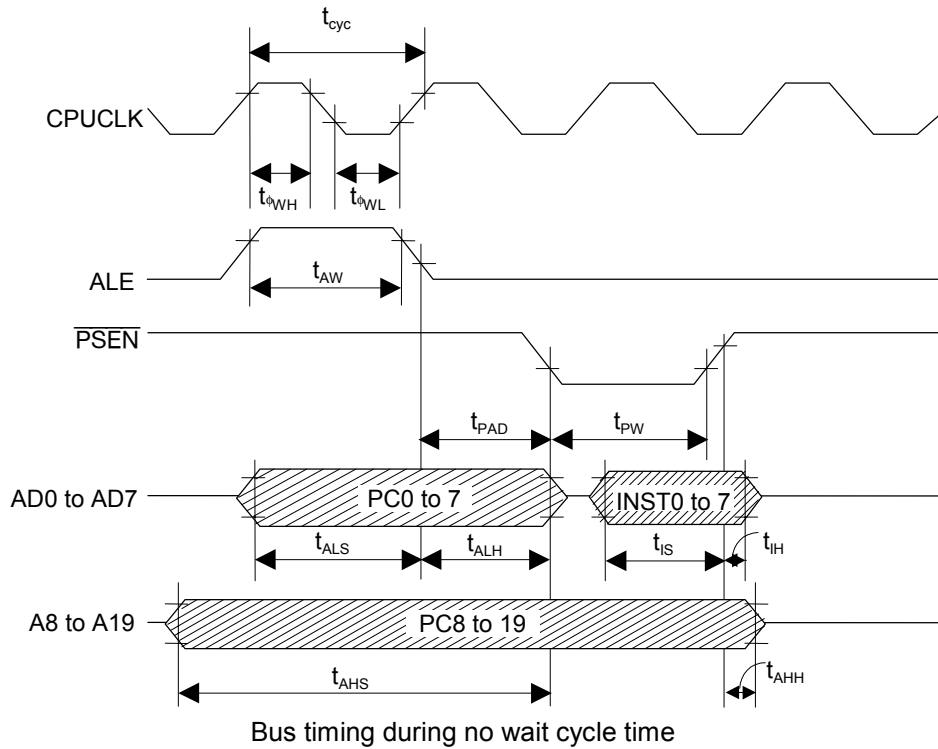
$t_{cyc}$

CPUCLK

$t_{\phi WH}$ $t_{\phi WL}$

ALE

$t_{AW}$

$\overline{PSEN}$

$t_{PAD}$ $t_{PW}$

AD0 to AD7

PC0 to 7

INST0 to 7

$t_{ALS}$ $t_{ALH}$ $t_{IS}$ $t_{IH}$

A8 to A19

PC8 to 19

$t_{AHS}$ $t_{AHH}$

Bus timing during no wait cycle time